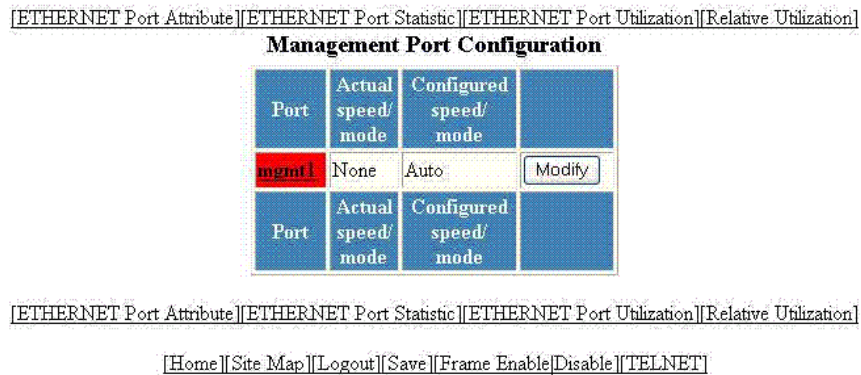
[ETHERNET Port Attribute][ETHERNET Port Statistic][ETHERNET Port Utilization][Relative Utilization]

Management Port Configuration

| Port | Actual speed/ mode | Configured speed/ mode | |
|---|---|---|---|
| mgmt1 | None | Auto | Modify |
| Port | Actual speed/ mode | Configured speed/ mode | |

[ETHERNET Port Attribute][ETHERNET Port Statistic][ETHERNET Port Utilization][Relative Utilization]

[Home][Site Map][Logout][Save][Frame Enable|Disable][TELNET]